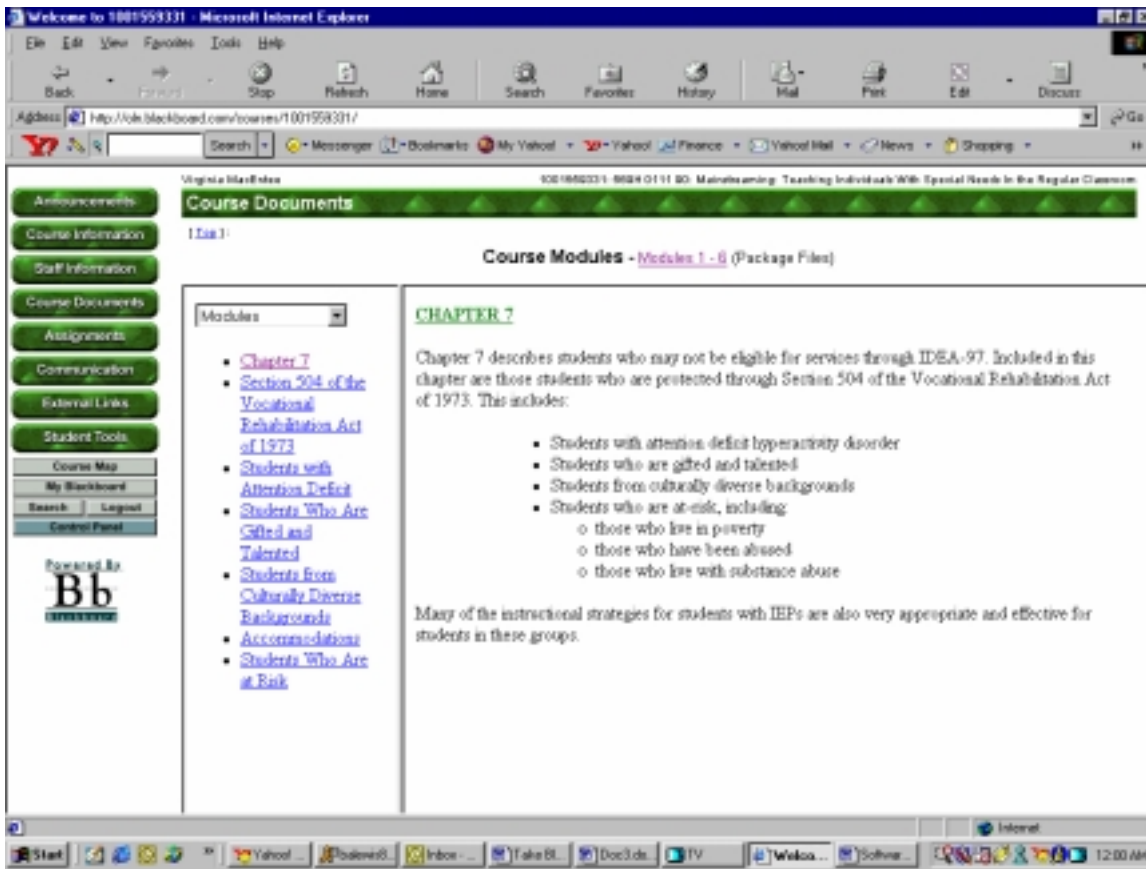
Welcome to 1001559331 - Microsoft Internet Explorer

File Edit View Favorites Tools Help

Back Forward Stop Refresh Home Search Favorites History Mail Print Edit Discuss

Address http://ole.blackboard.com/courses/1001559331/ Go

Search Messenger Bookmarks My Yahoo! Yahoo! Finance Yahoo! Mail News Shopping

Announcements
Course Information
Staff Information
Course Documents
Assignments
Communication
External Links
Student Tools
Course Map
My Blackboard
Search | Logout
Control Panel

Powered By
Bb

Virginia MacEntee

1001559331-9684 0111 80: Mainstreaming: Teaching Individuals With Special Needs in the Regular Classroom

Course Documents

[ Top ]

Course Modules - Modules 1 - 6 (Package Files)

Modules

- Chapter 7
- Section 504 of the Vocational Rehabilitation Act of 1973
- Students with Attention Deficit
- Students Who Are Gifted and Talented
- Students from Culturally Diverse Backgrounds
- Accommodations
- Students Who Are at Risk

CHAPTER 7

Chapter 7 describes students who may not be eligible for services through IDEA-97. Included in this chapter are those students who are protected through Section 504 of the Vocational Rehabilitation Act of 1973. This includes:

- Students with attention deficit hyperactivity disorder
- Students who are gifted and talented
- Students from culturally diverse backgrounds
- Students who are at-risk, including
  - o those who live in poverty
  - o those who have been abused
  - o those who live with substance abuse

Many of the instructional strategies for students with IEPs are also very appropriate and effective for students in these groups.

Internet

Start Yahoo! ... Poslewis8... Inbox - ... Take Bl... Doc3.do... TV Welco... Softwar... 12:00 AM